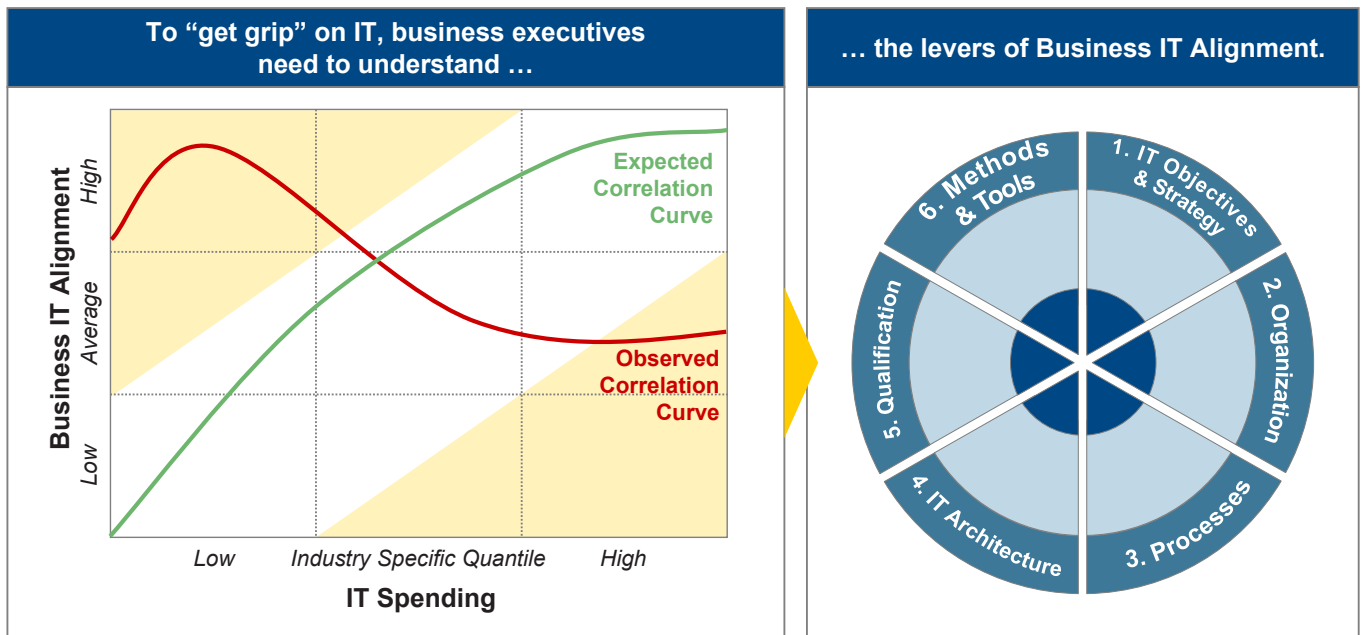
To “get grip” on IT, business executives need to understand …

Business IT Alignment

High

Average

Low

Expected Correlation Curve

Observed Correlation Curve

Low

Industry Specific Quantile

High

IT Spending

… the levers of Business IT Alignment.

1. IT Objectives & Strategy

2. Organization

3. Processes

4. IT Architecture

5. Qualification

6. Methods & Tools